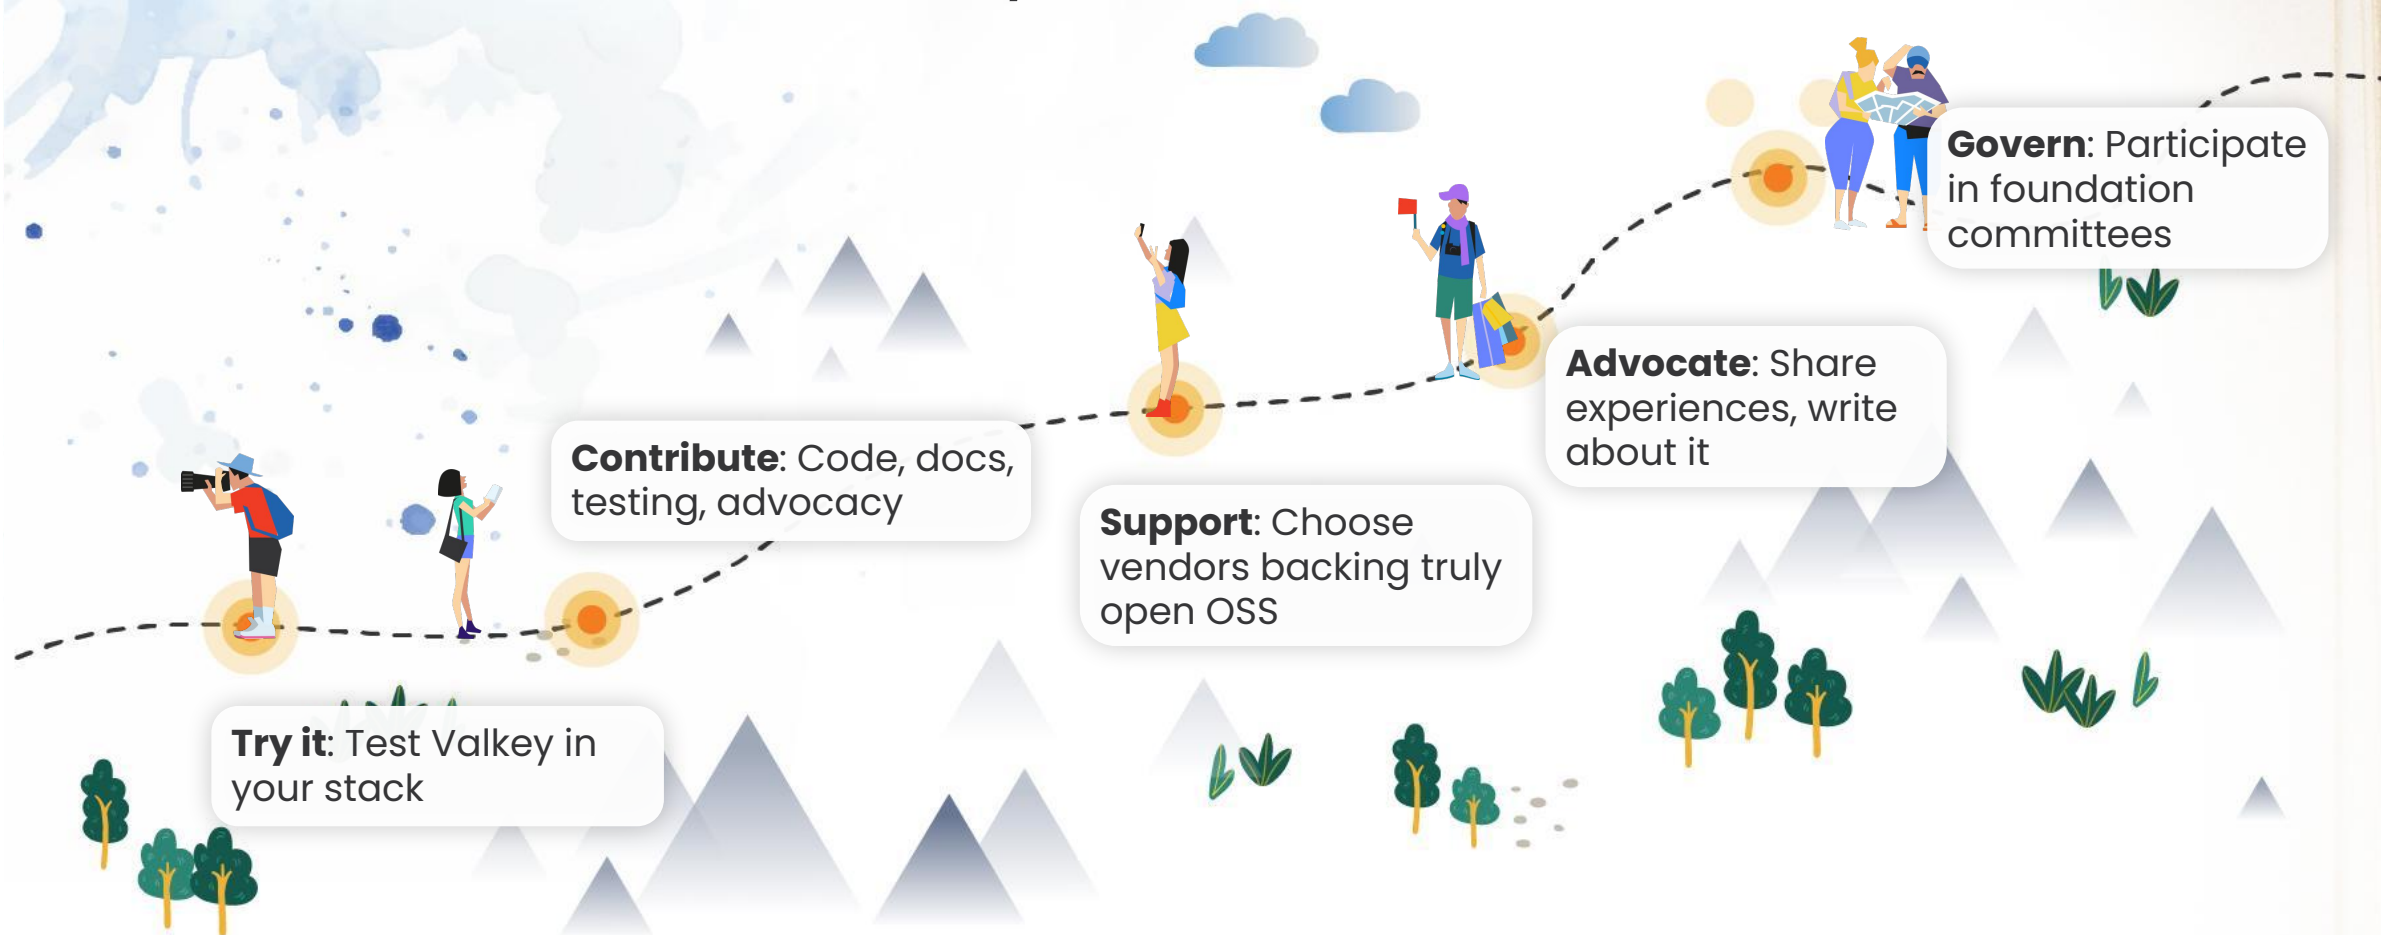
**Try it**: Test Valkey in your stack

**Contribute**: Code, docs, testing, advocacy

**Support**: Choose vendors backing truly open OSS

**Advocate**: Share experiences, write about it

**Govern**: Participate in foundation committees